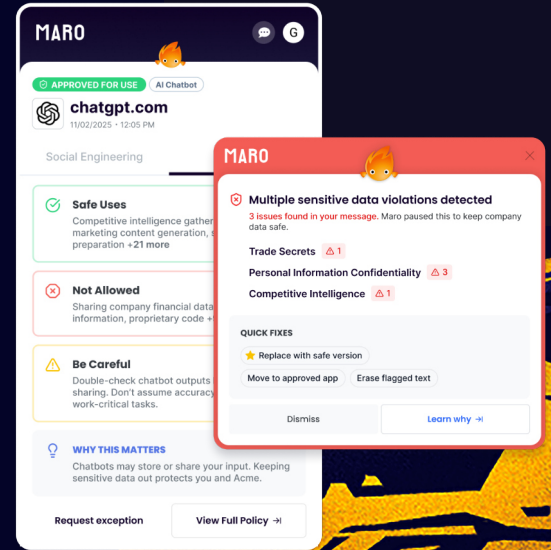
MARO

G

APPROVED FOR USE

AI Chatbot

chatgpt.com

11/02/2025 • 12:05 PM

Social Engineering

Safe Uses

Competitive intelligence gather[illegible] marketing content generation, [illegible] preparation +21 more

Not Allowed

Sharing company financial data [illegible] information, proprietary code +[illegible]

Be Careful

Double-check chatbot outputs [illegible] sharing. Don't assume accuracy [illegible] work-critical tasks.

WHY THIS MATTERS

Chatbots may store or share your input. Keeping sensitive data out protects you and Acme.

Request exception

View Full Policy

MARO

Multiple sensitive data violations detected

3 issues found in your message. Maro paused this to keep company data safe.

Trade Secrets 1

Personal Information Confidentiality 3

Competitive Intelligence 1

QUICK FIXES

Replace with safe version

Move to approved app

Erase flagged text

Dismiss

Learn why